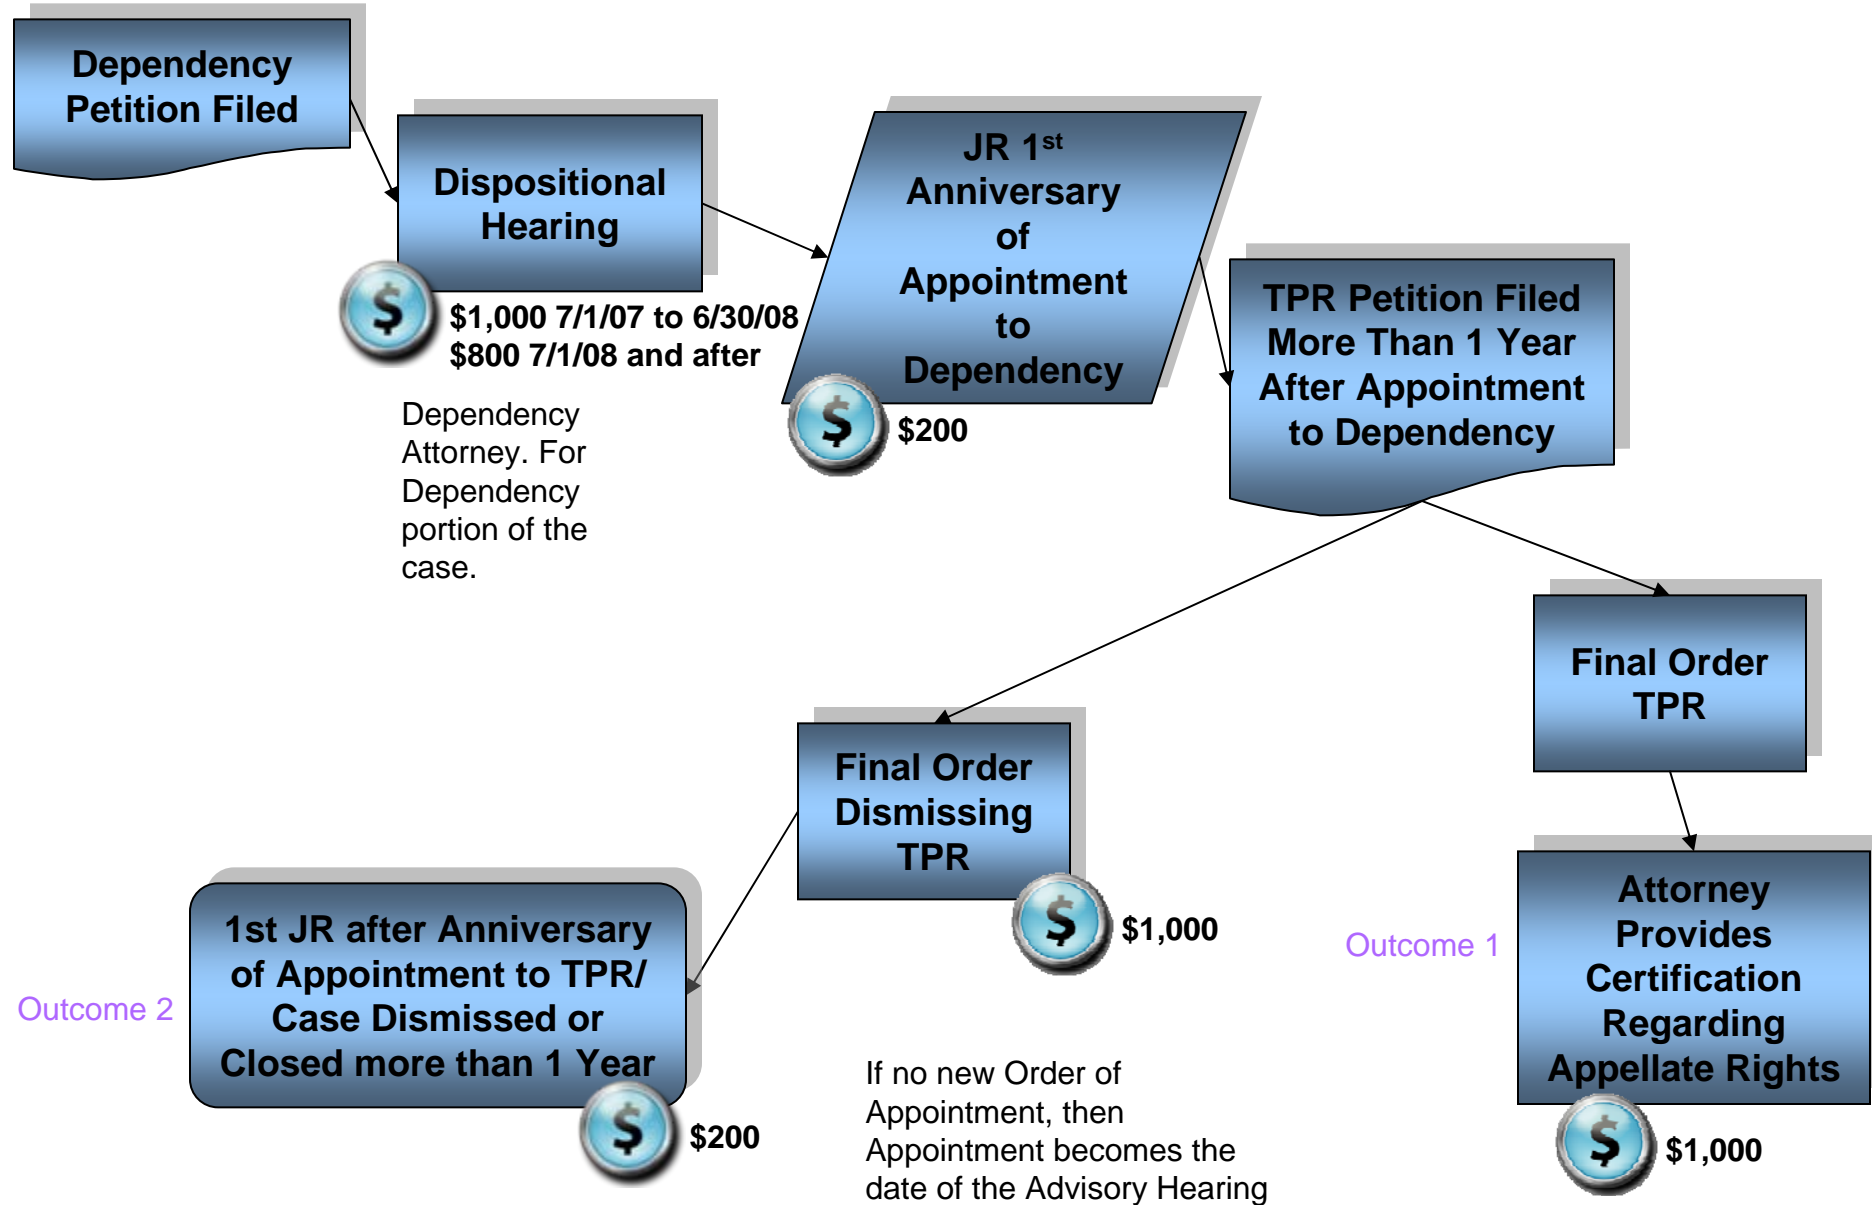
Dependency Petition Filed

Dispositional Hearing

$

$1,000 7/1/07 to 6/30/08
$800 7/1/08 and after

Dependency Attorney. For Dependency portion of the case.

JR 1$^{st}$ Anniversary of Appointment to Dependency

$

$200

TPR Petition Filed More Than 1 Year After Appointment to Dependency

Final Order TPR

Final Order Dismissing TPR

$

$1,000

1st JR after Anniversary of Appointment to TPR/ Case Dismissed or Closed more than 1 Year

Outcome 2

$

$200

If no new Order of Appointment, then Appointment becomes the date of the Advisory Hearing

Outcome 1

Attorney Provides Certification Regarding Appellate Rights

$

$1,000